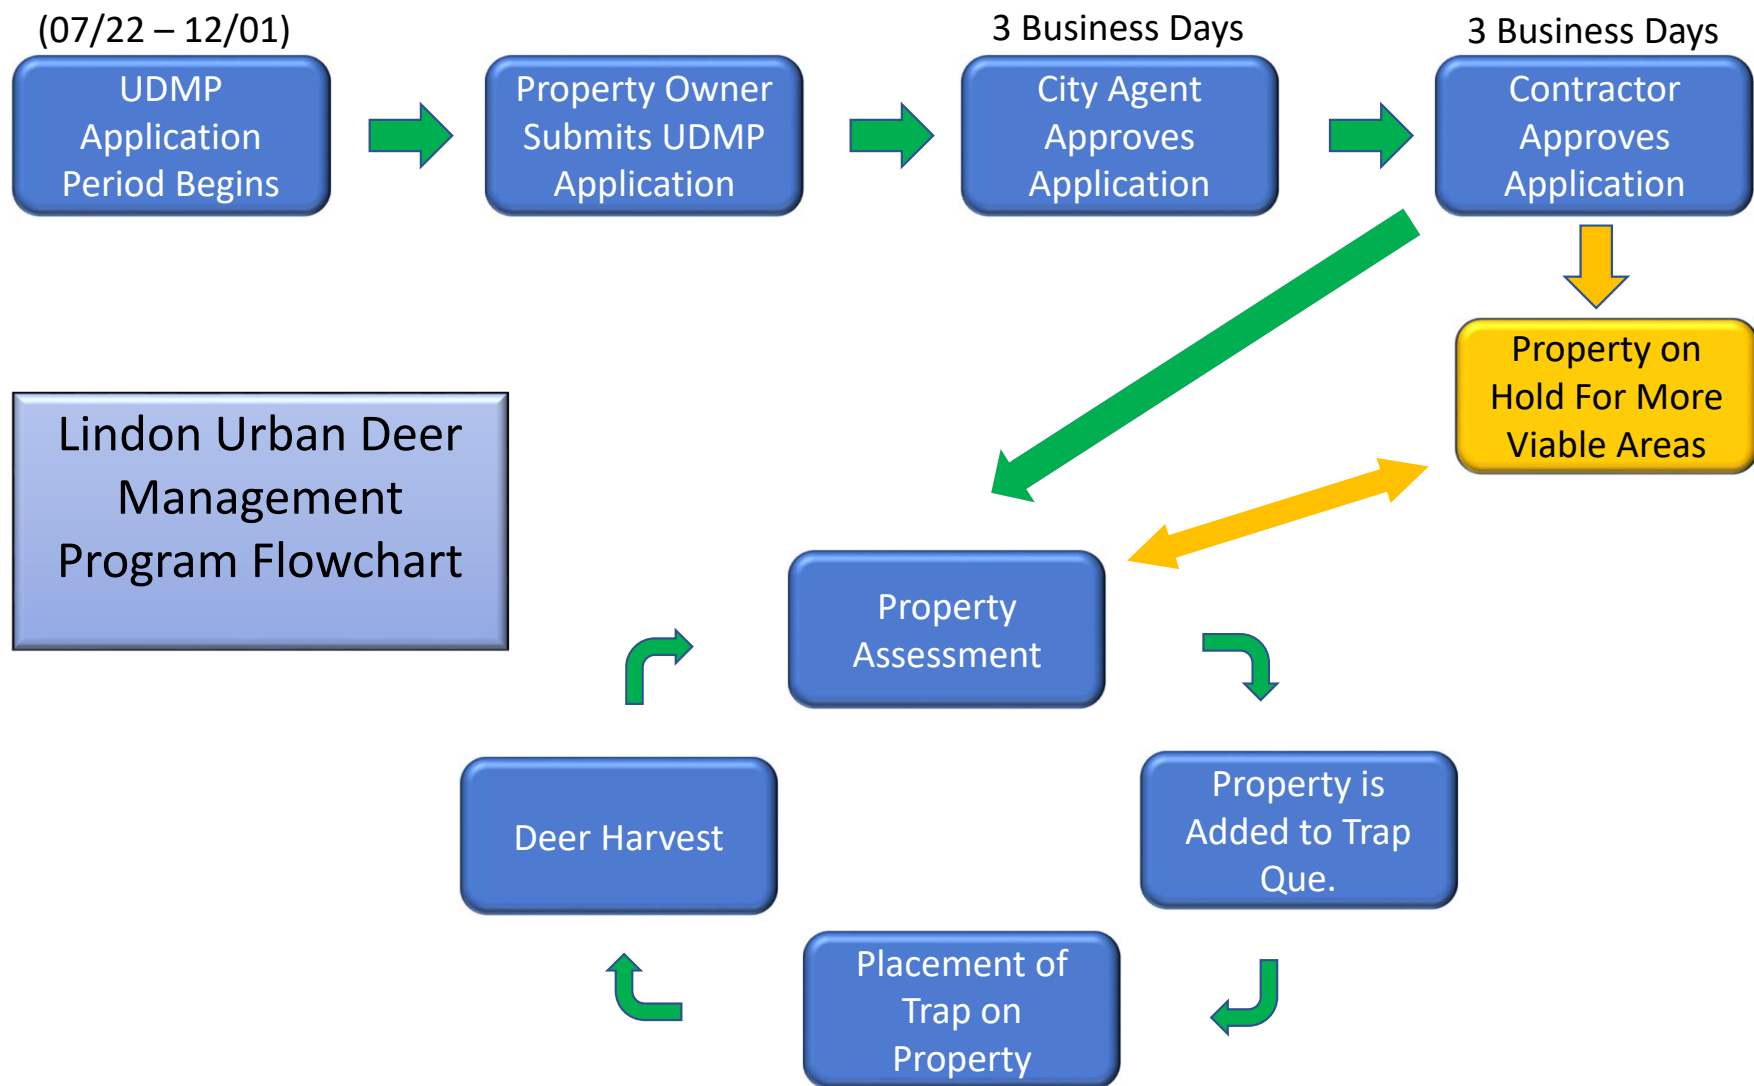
(07/22 – 12/01)
UDMP Application Period Begins

Property Owner Submits UDMP Application

3 Business Days
City Agent Approves Application

3 Business Days
Contractor Approves Application

Property on Hold For More Viable Areas

Lindon Urban Deer Management Program Flowchart

Property Assessment

Property is Added to Trap Que.

Placement of Trap on Property

Deer Harvest